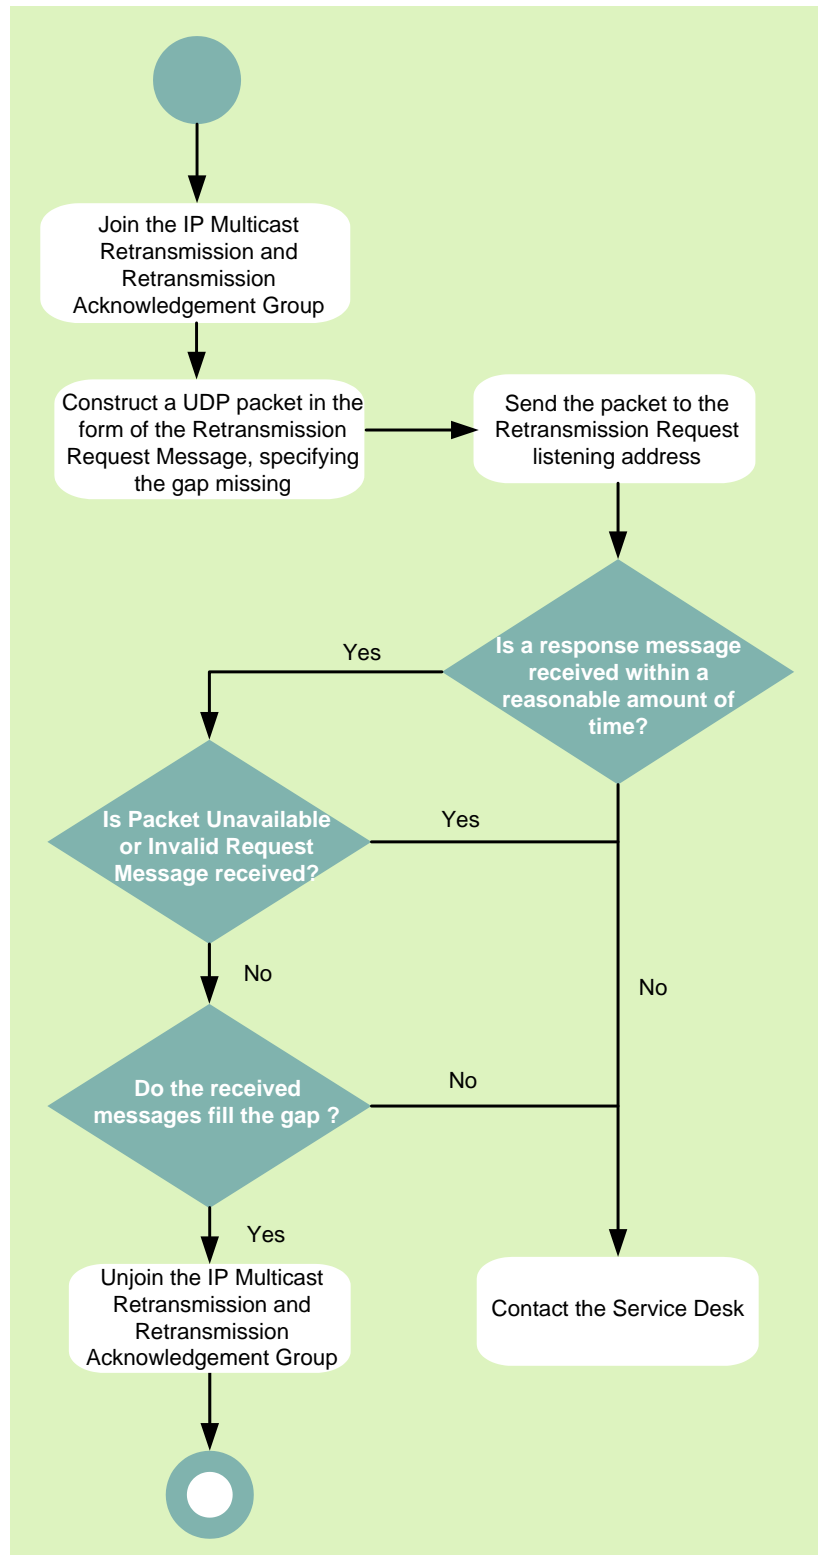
Join the IP Multicast Retransmission and Retransmission Acknowledgement Group

Construct a UDP packet in the form of the Retransmission Request Message, specifying the gap missing

Send the packet to the Retransmission Request listening address

Is a response message received within a reasonable amount of time?

Yes

Is Packet Unavailable or Invalid Request Message received?

Yes

No

No

Do the received messages fill the gap ?

No

Yes

Unjoin the IP Multicast Retransmission and Retransmission Acknowledgement Group

Contact the Service Desk